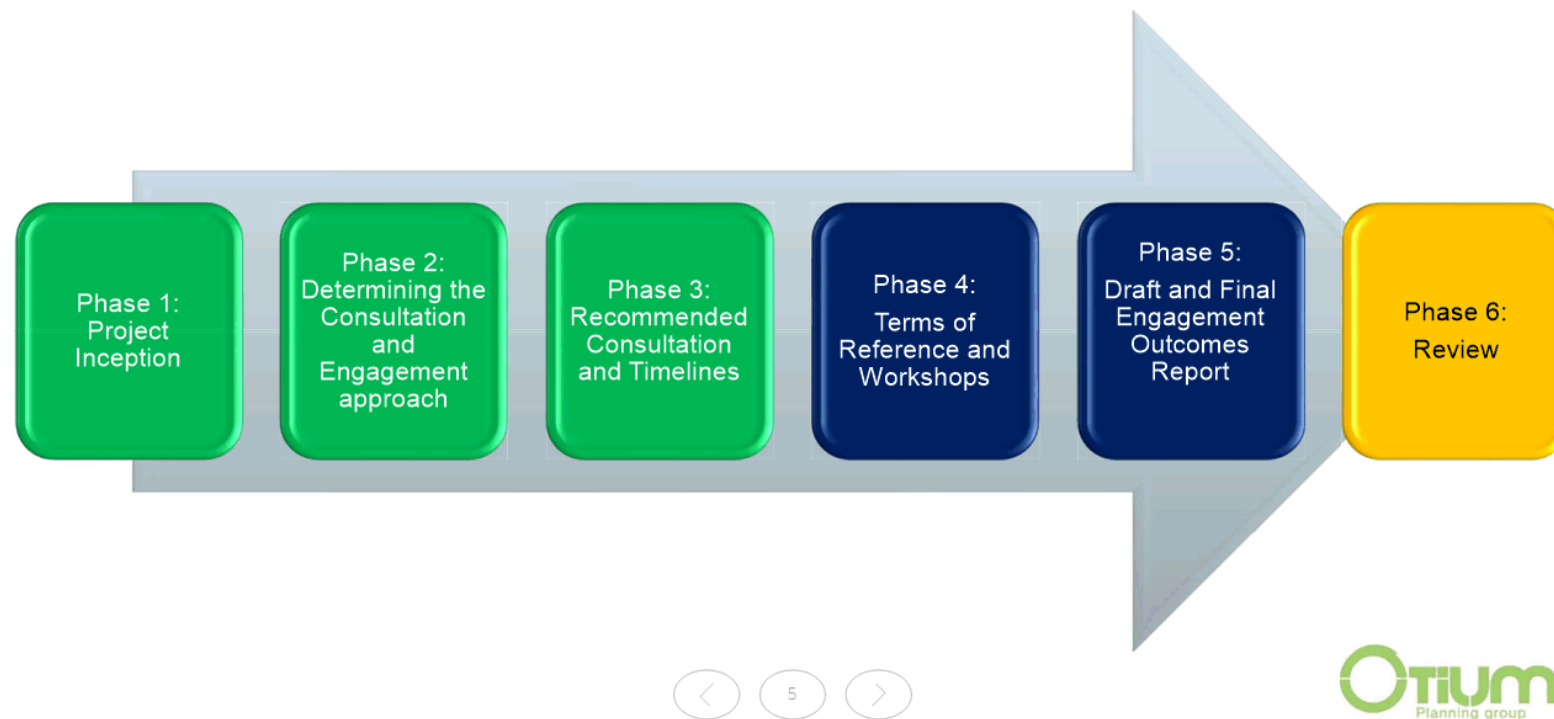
Phase 1: Project Inception

Phase 2: Determining the Consultation and Engagement approach

Phase 3: Recommended Consultation and Timelines

Phase 4: Terms of Reference and Workshops

Phase 5: Draft and Final Engagement Outcomes Report

Phase 6: Review

5

OTIUM
Planning group